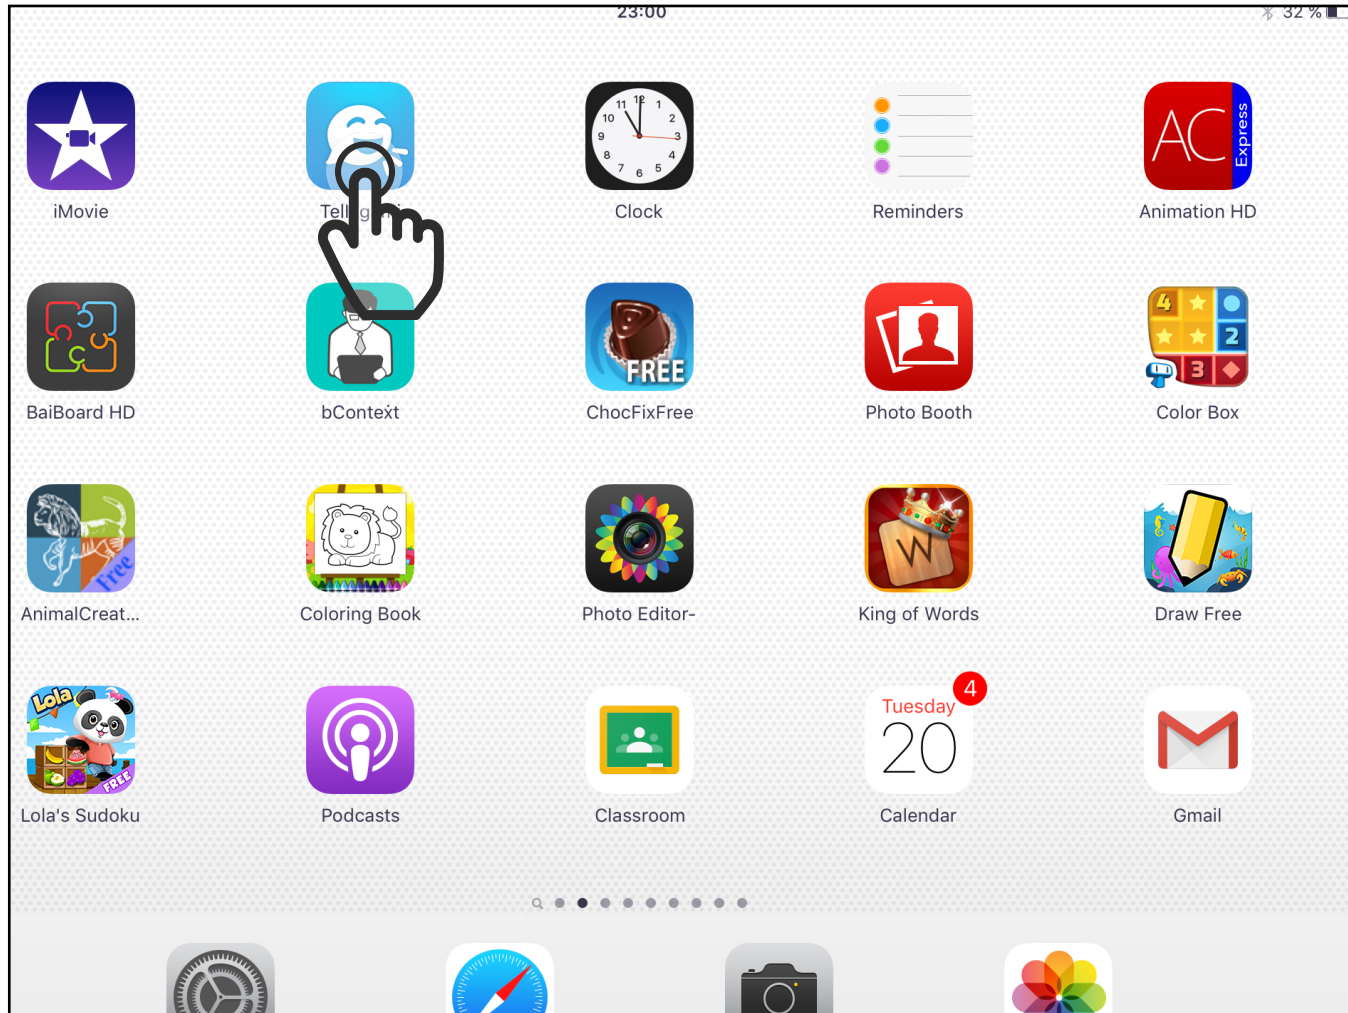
23:00

32 %

iMovie

Tell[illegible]

Clock

Reminders

AC Express

Animation HD

BaiBoard HD

bContext

FREE

ChocFixFree

Photo Booth

4 2 3

Color Box

Free

AnimalCreat...

Coloring Book

Photo Editor-

W

King of Words

Draw Free

Lola FREE

Lola's Sudoku

Podcasts

Classroom

Tuesday 20

4

Calendar

Gmail

11 12 1 2 3 4 5 6 7 8 9 10